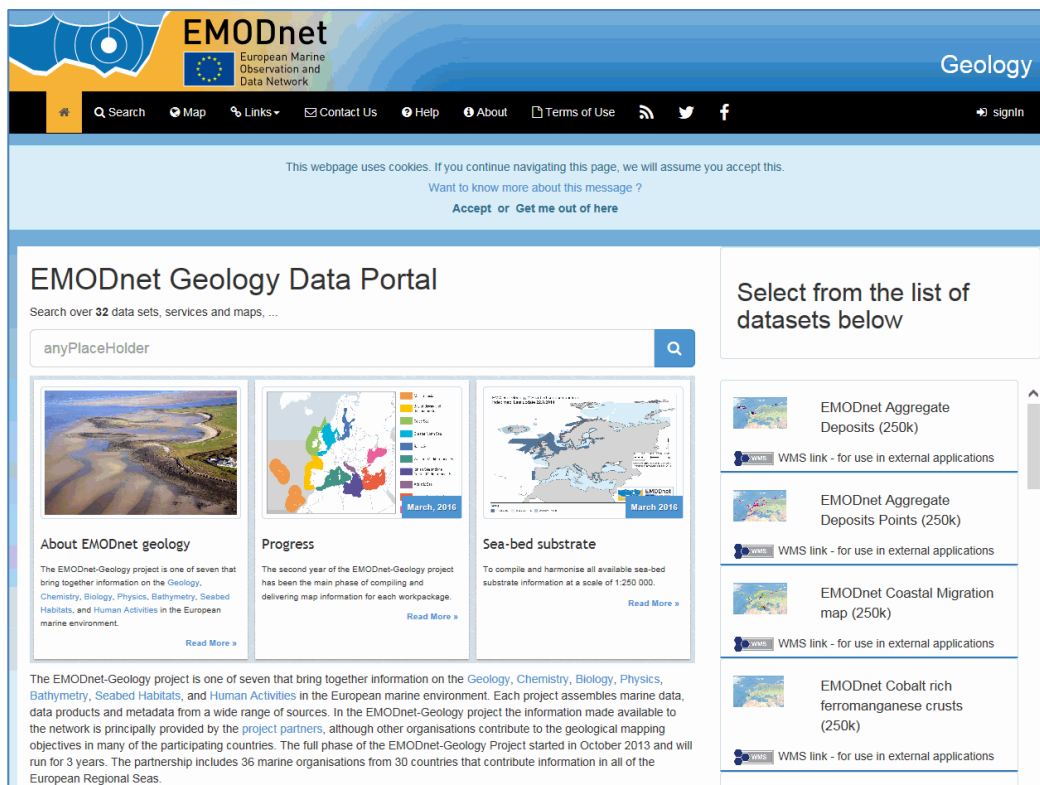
EMODnet
European Marine Observation and Data Network

Geology

Search Map Links Contact Us Help About Terms of Use signIn

This webpage uses cookies. If you continue navigating this page, we will assume you accept this.
Want to know more about this message ?
Accept or Get me out of here

EMODnet Geology Data Portal

Search over **32** data sets, services and maps, ...

anyPlaceHolder

Select from the list of datasets below

March, 2016

March 2016

About EMODnet geology

The EMODnet-Geology project is one of seven that bring together information on the Geology, Chemistry, Biology, Physics, Bathymetry, Seabed Habitats, and Human Activities in the European marine environment.

Read More »

Progress

The second year of the EMODnet-Geology project has been the main phase of compiling and delivering map information for each workpackage.

Read More »

Sea-bed substrate

To compile and harmonise all available sea-bed substrate information at a scale of 1:250 000.

Read More »

EMODnet Aggregate Deposits (250k)
WMS link - for use in external applications

EMODnet Aggregate Deposits Points (250k)
WMS link - for use in external applications

EMODnet Coastal Migration map (250k)
WMS link - for use in external applications

EMODnet Cobalt rich ferromanganese crusts (250k)
WMS link - for use in external applications

The EMODnet-Geology project is one of seven that bring together information on the Geology, Chemistry, Biology, Physics, Bathymetry, Seabed Habitats, and Human Activities in the European marine environment. Each project assembles marine data, data products and metadata from a wide range of sources. In the EMODnet-Geology project the information made available to the network is principally provided by the project partners, although other organisations contribute to the geological mapping objectives in many of the participating countries. The full phase of the EMODnet-Geology Project started in October 2013 and will run for 3 years. The partnership includes 36 marine organisations from 30 countries that contribute information in all of the European Regional Seas.